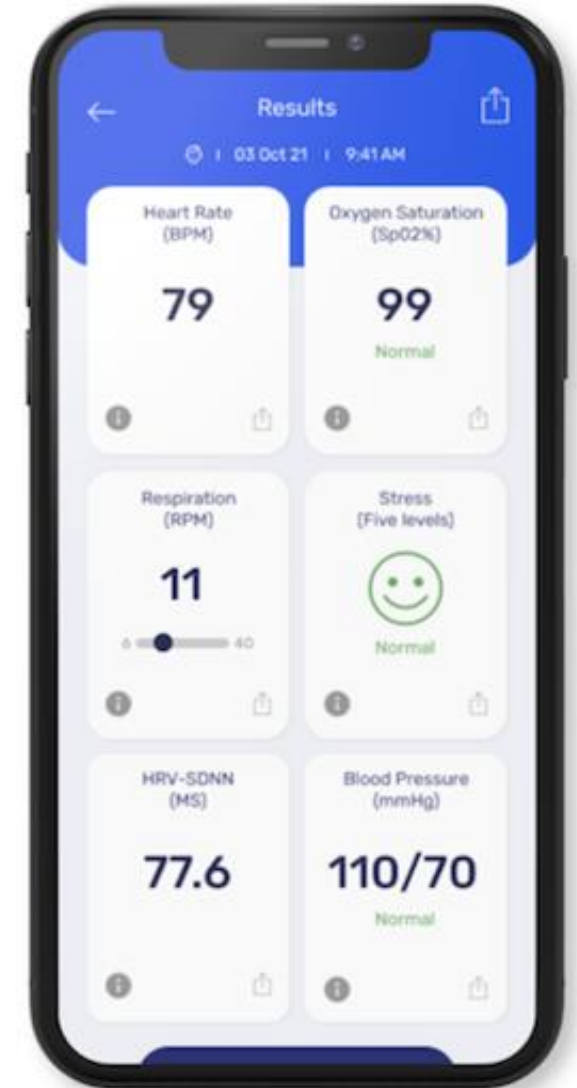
Results

03 Oct 21 | 9:41 AM

Heart Rate
(BPM)

79

Oxygen Saturation
(Sp02%)

99

Normal

Respiration
(RPM)

11

6 40

Stress
(Five levels)

Normal

HRV-SDNN
(MS)

77.6

Blood Pressure
(mmHg)

110/70

Normal